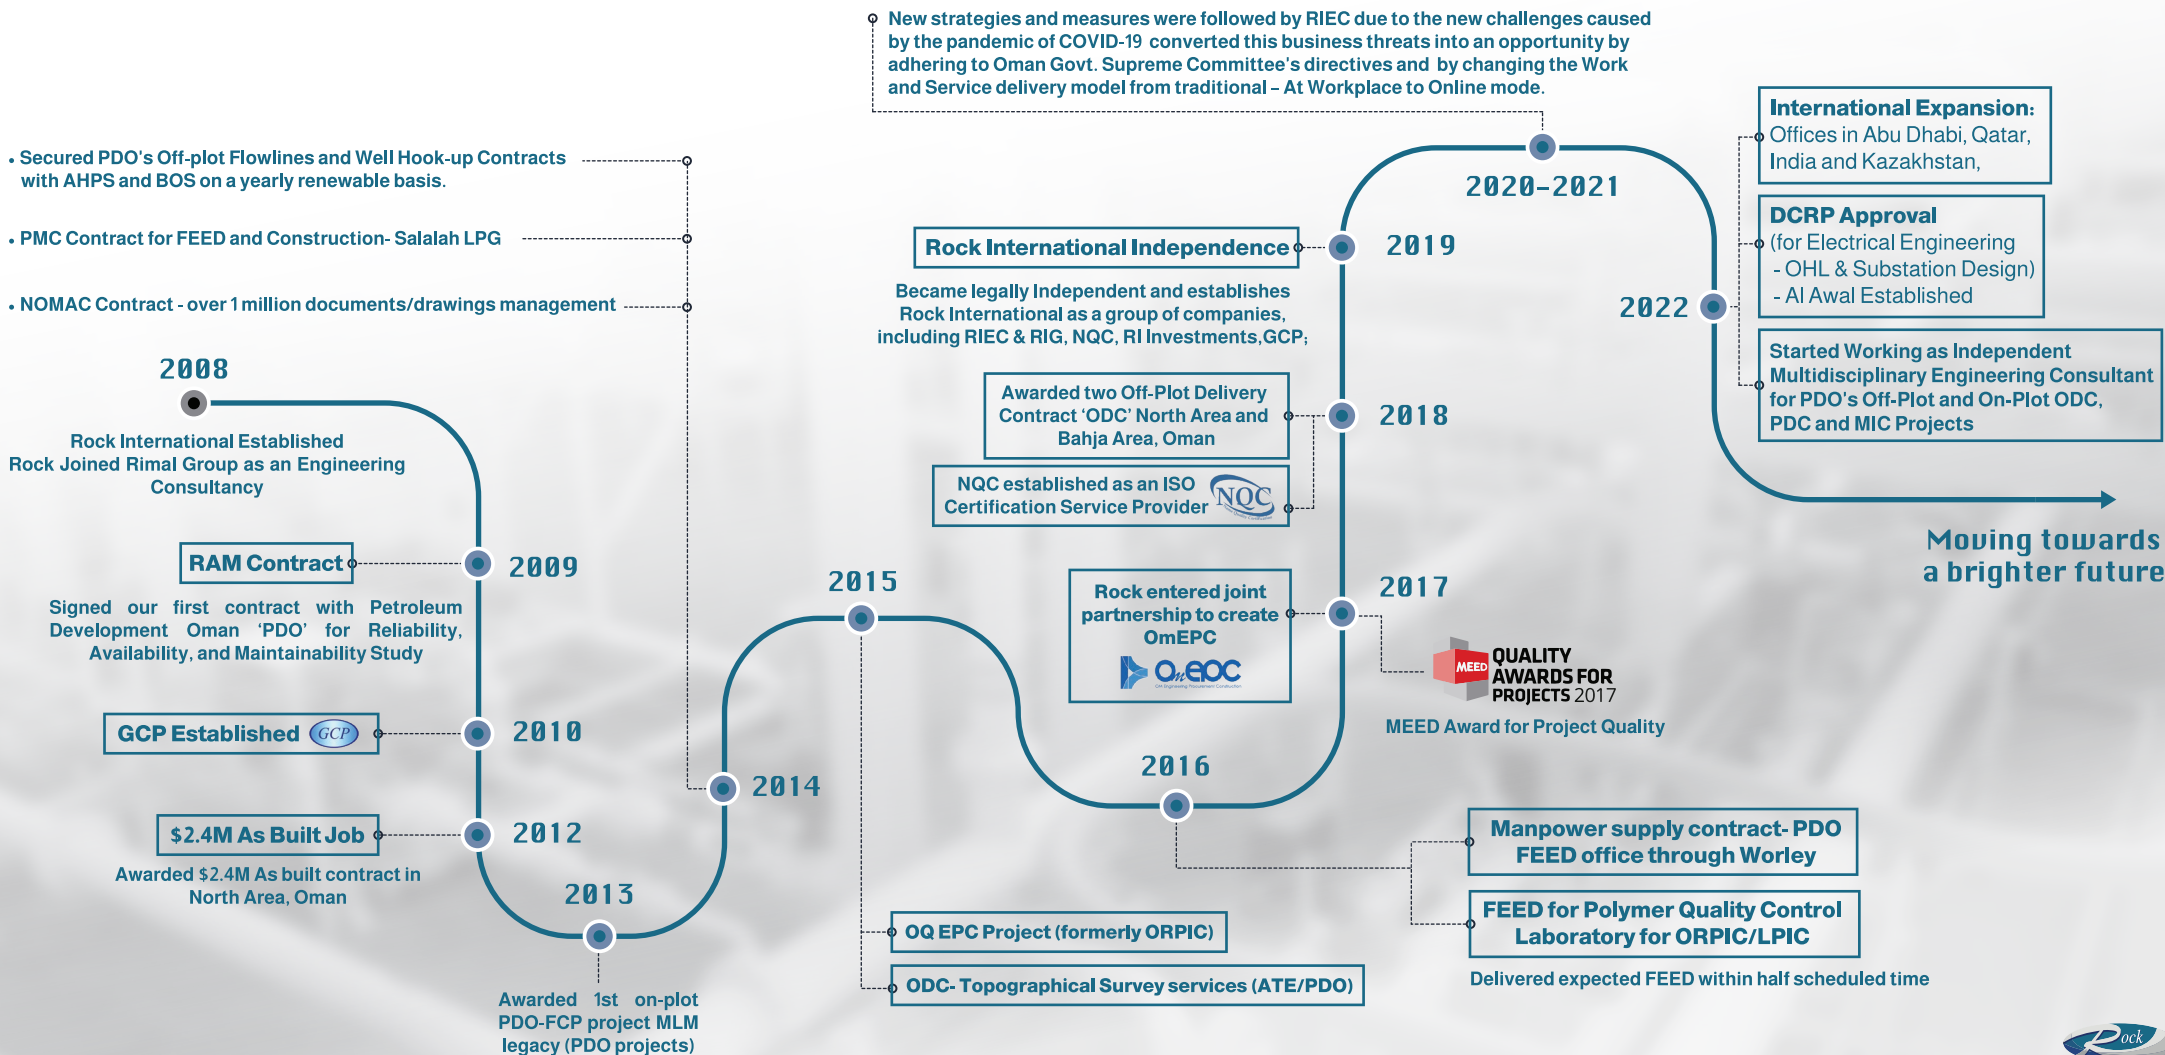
New strategies and measures were followed by RIEC due to the new challenges caused by the pandemic of COVID-19 converted this business threats into an opportunity by adhering to Oman Govt. Supreme Committee's directives and by changing the Work and Service delivery model from traditional – At Workplace to Online mode.

• Secured PDO's Off-plot Flowlines and Well Hook-up Contracts with AHPS and BOS on a yearly renewable basis.

• PMC Contract for FEED and Construction- Salalah LPG

• NOMAC Contract - over 1 million documents/drawings management

2020-2021

International Expansion: Offices in Abu Dhabi, Qatar, India and Kazakhstan,

DCRP Approval (for Electrical Engineering - OHL & Substation Design) - Al Awal Established

2022

Started Working as Independent Multidisciplinary Engineering Consultant for PDO's Off-Plot and On-Plot ODC, PDC and MIC Projects

Rock International Independence

2019

Became legally Independent and establishes Rock International as a group of companies, including RIEC & RIG, NQC, RI Investments,GCP;

Awarded two Off-Plot Delivery Contract 'ODC' North Area and Bahja Area, Oman

2018

NQC established as an ISO Certification Service Provider

NQC

2008

Rock International Established Rock Joined Rimal Group as an Engineering Consultancy

Moving towards a brighter future

RAM Contract

2009

Signed our first contract with Petroleum Development Oman 'PDO' for Reliability, Availability, and Maintainability Study

2015

Rock entered joint partnership to create OmEPC

OmEPC

2017

MEED QUALITY AWARDS FOR PROJECTS 2017

MEED Award for Project Quality

GCP Established GCP

2010

2014

2016

$2.4M As Built Job

2012

Awarded $2.4M As built contract in North Area, Oman

2013

Manpower supply contract- PDO FEED office through Worley

FEED for Polymer Quality Control Laboratory for ORPIC/LPIC

Delivered expected FEED within half scheduled time

OQ EPC Project (formerly ORPIC)

ODC- Topographical Survey services (ATE/PDO)

Awarded 1st on-plot PDO-FCP project MLM legacy (PDO projects)

Rock